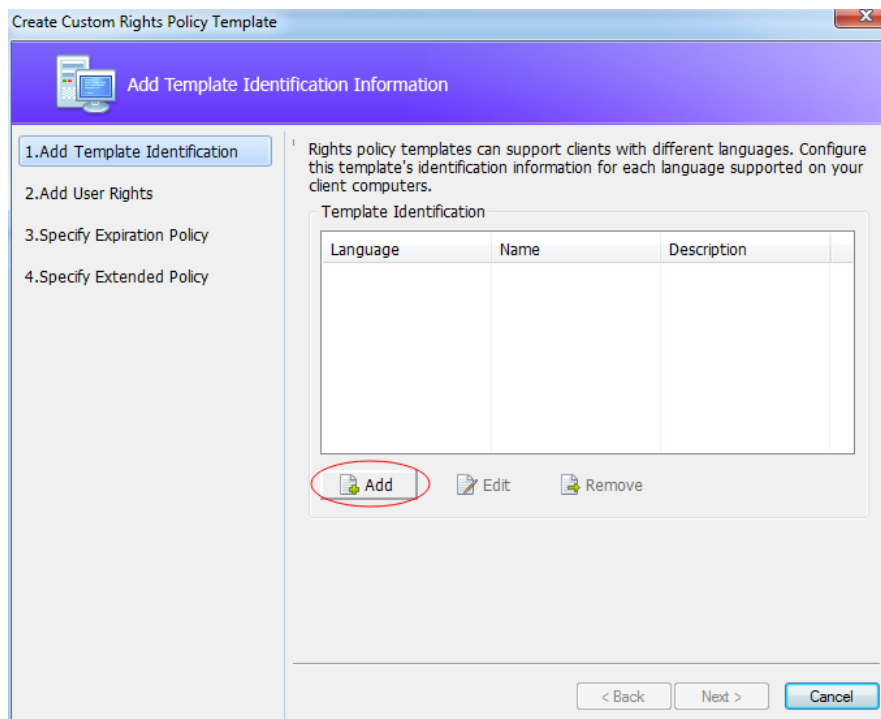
Create Custom Rights Policy Template

Add Template Identification Information

1.Add Template Identification

2.Add User Rights

3.Specify Expiration Policy

4.Specify Extended Policy

Rights policy templates can support clients with different languages. Configure this template's identification information for each language supported on your client computers.

Template Identification

| Language | Name | Description |
|---|---|---|
| | | |

Add

Edit

Remove

< Back

Next >

Cancel